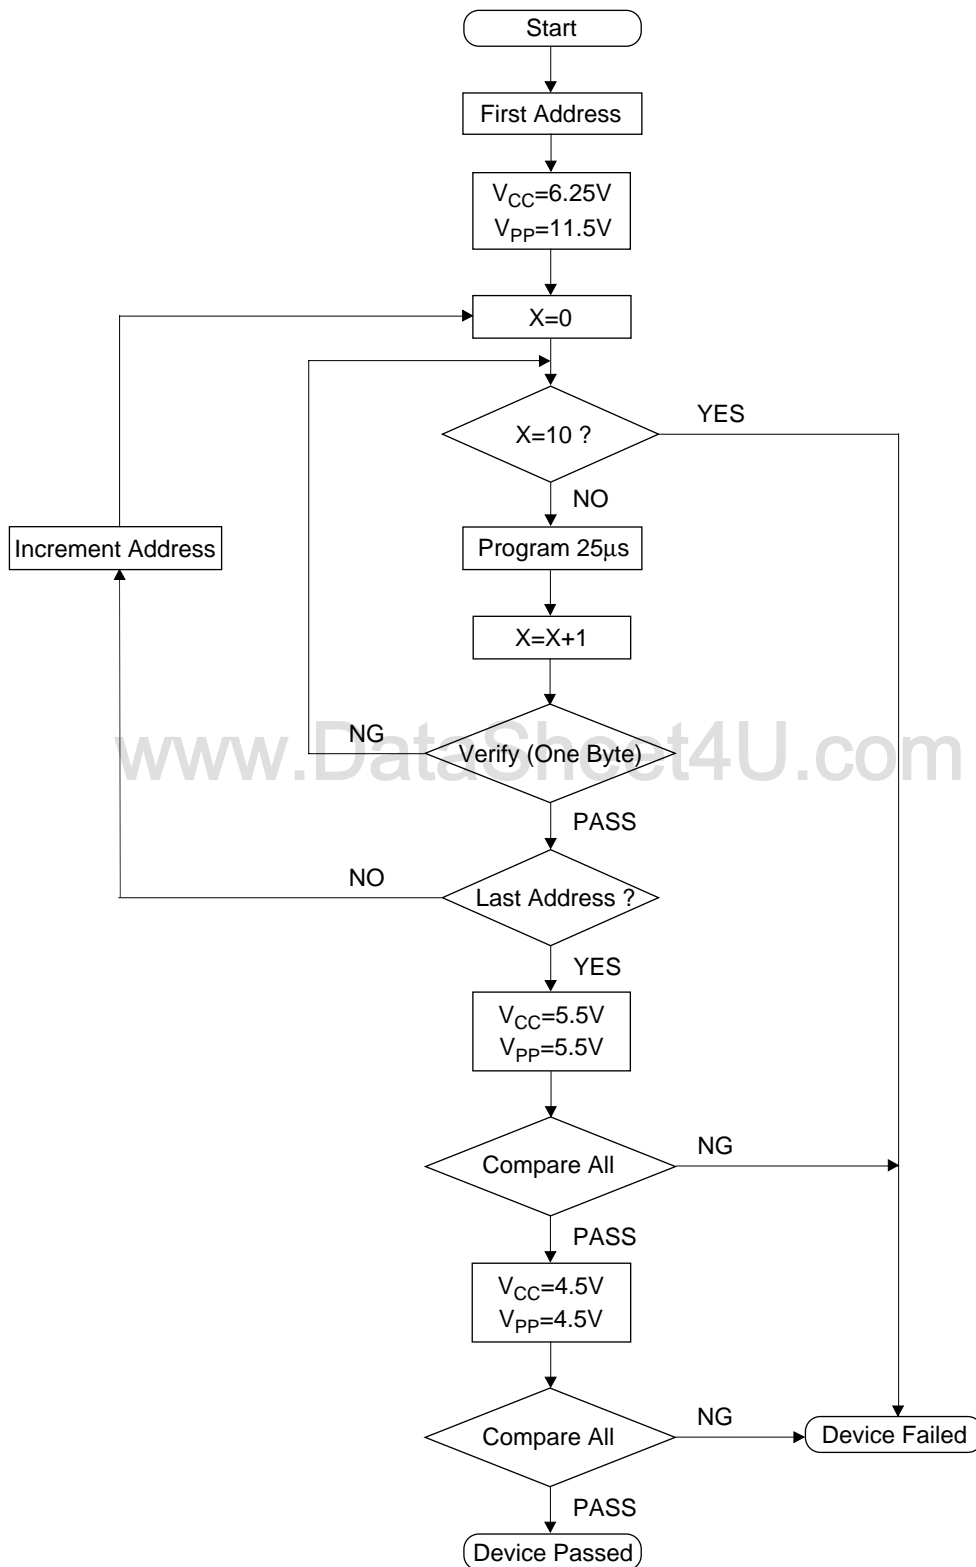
Start

First Address

$V_{CC}$=6.25V
$V_{PP}$=11.5V

X=0

X=10 ?

YES

NO

Increment Address

Program 25µs

X=X+1

NG

Verify (One Byte)

www.DataSheet4U.com

PASS

NO

Last Address ?

YES

$V_{CC}$=5.5V
$V_{PP}$=5.5V

Compare All

NG

PASS

$V_{CC}$=4.5V
$V_{PP}$=4.5V

Compare All

NG

Device Failed

PASS

Device Passed